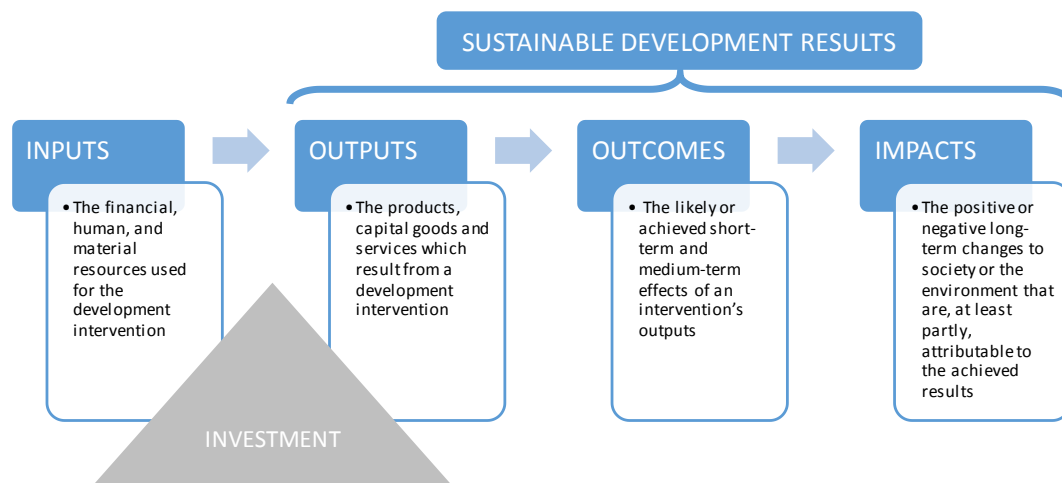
SUSTAINABLE DEVELOPMENT RESULTS

INPUTS

• The financial, human, and material resources used for the development intervention

OUTPUTS

• The products, capital goods and services which result from a development intervention

OUTCOMES

• The likely or achieved short-term and medium-term effects of an intervention's outputs

IMPACTS

• The positive or negative long-term changes to society or the environment that are, at least partly, attributable to the achieved results

INVESTMENT